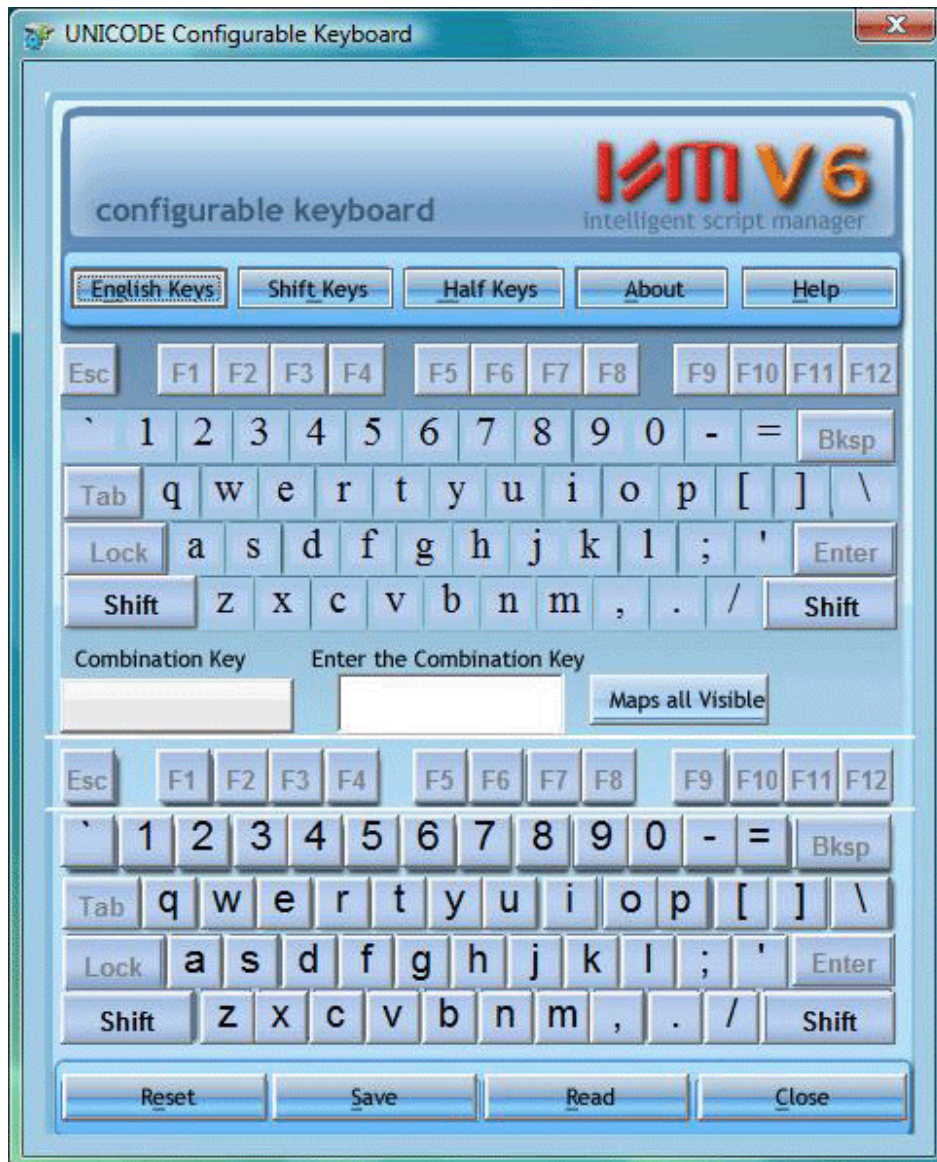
UNICODE Configurable Keyboard

configurable keyboard

ISM V6
intelligent script manager

English Keys Shift Keys Half Keys About Help

Esc F1 F2 F3 F4 F5 F6 F7 F8 F9 F10 F11 F12

` 1 2 3 4 5 6 7 8 9 0 - = Bksp

Tab q w e r t y u i o p [ ] \

Lock a s d f g h j k l ; ' Enter

Shift z x c v b n m , . / Shift

Combination Key

Enter the Combination Key

Maps all Visible

Esc F1 F2 F3 F4 F5 F6 F7 F8 F9 F10 F11 F12

` 1 2 3 4 5 6 7 8 9 0 - = Bksp

Tab q w e r t y u i o p [ ] \

Lock a s d f g h j k l ; ' Enter

Shift z x c v b n m , . / Shift

Reset Save Read Close